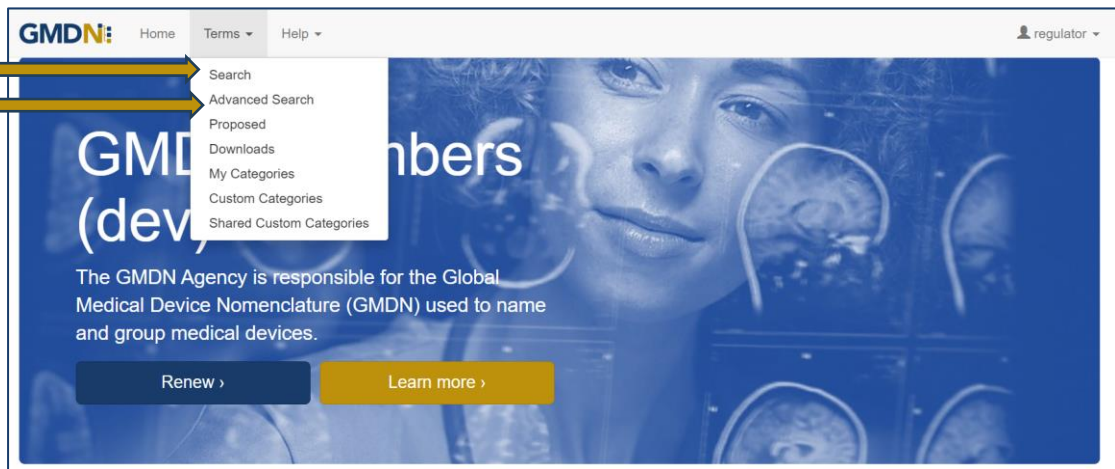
GMDN

Home Terms ▾ Help ▾

regulator ▾

Search
Advanced Search
Proposed
Downloads
My Categories
Custom Categories
Shared Custom Categories

GMD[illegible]mbers (dev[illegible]

The GMDN Agency is responsible for the Global Medical Device Nomenclature (GMDN) used to name and group medical devices.

Renew ›

Learn more ›